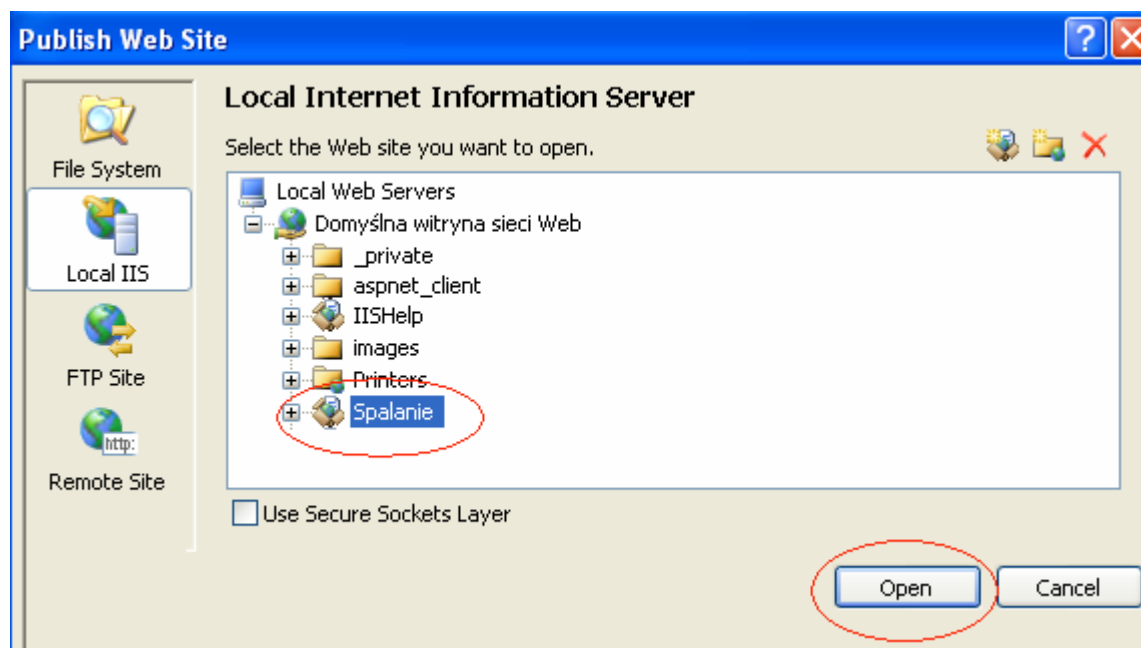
Publish Web Site

File System

Local IIS

FTP Site

http:

Remote Site

Local Internet Information Server

Select the Web site you want to open.

Local Web Servers
Domyślna witryna sieci Web
_private
aspnet_client
IISHelp
images
Printers
Spalanie

Use Secure Sockets Layer

Open

Cancel